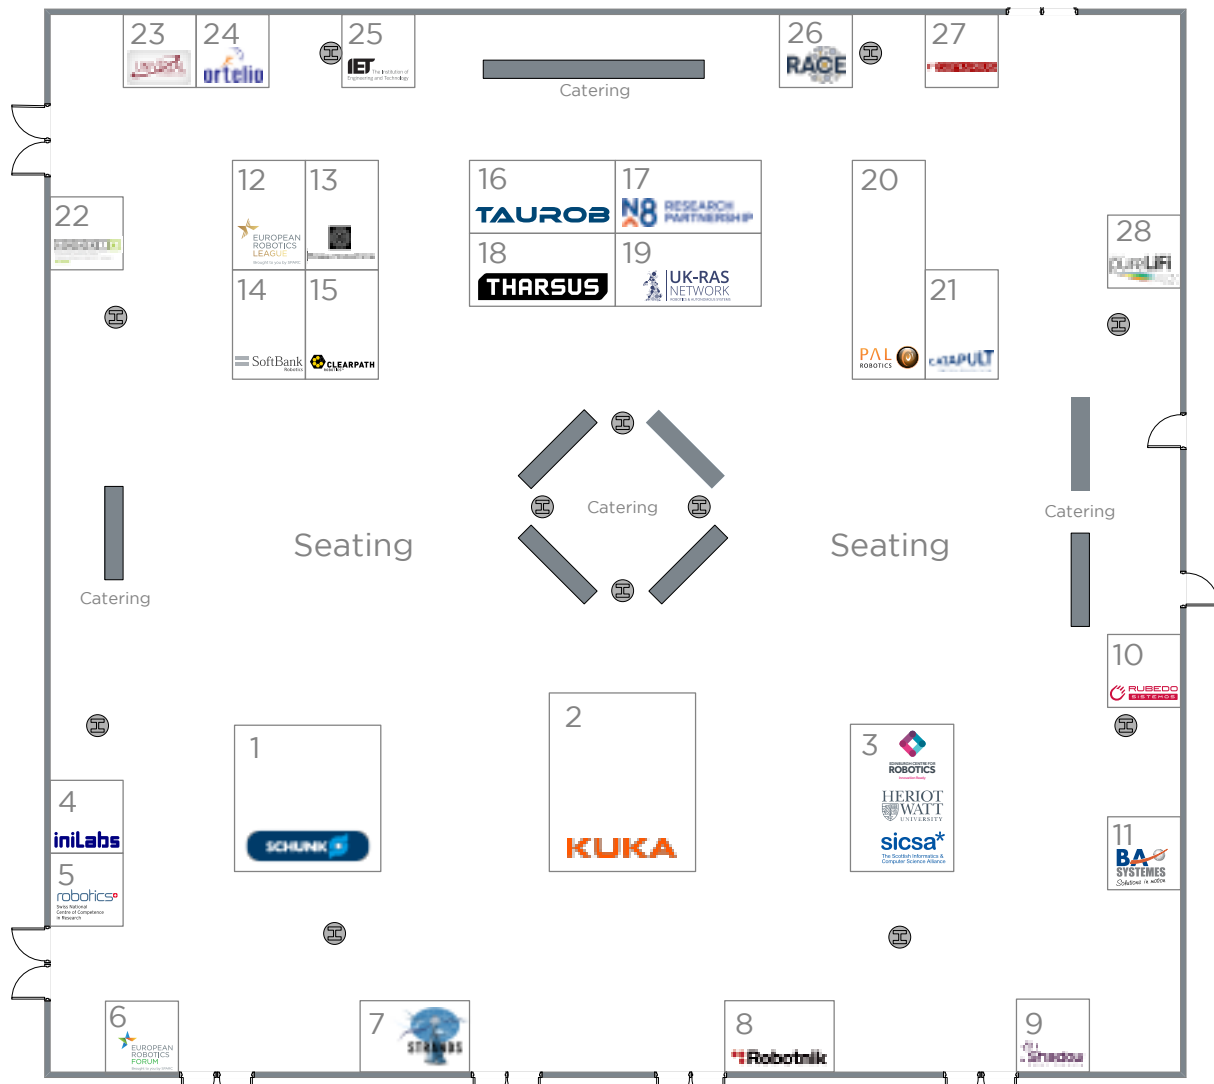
23

24 ortelio

25 IET The Institution of Engineering and Technology

Catering

26 RACE

27

22

12 EUROPEAN ROBOTICS LEAGUE

13

14 SoftBank Robotics

15 CLEARPATH

16 TAUROB

17 N8 RESEARCH PARTNERSHIP

18 THARSUS

19 UK-RAS NETWORK

20 PAL ROBOTICS

21 CATAPULT

28 PureLiFi

Catering

Catering

Seating

Seating

Catering

10 RUBEDO SISTEMOS

1 SCHUNK

2 KUKA

3 EDINBURGH CENTRE FOR ROBOTICS HERIOT WATT UNIVERSITY sicsa* The Scottish Informatics & Computer Science Alliance

4 iniLabs

5 robotics Swiss National Centre of Competence in Research

11 BA SYSTEMES Solutions in motion

6 EUROPEAN ROBOTICS FORUM

7 STRANDS

8 Robotnik

9 Shadow